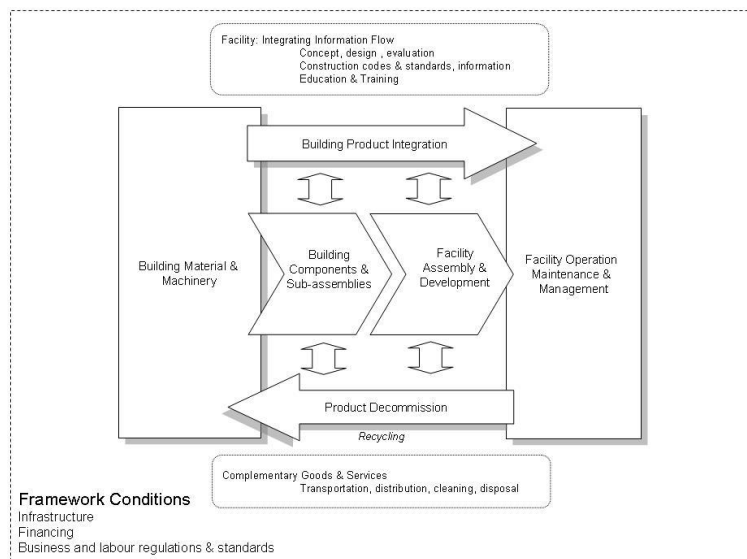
Facility: Integrating Information Flow
Concept, design , evaluation
Construction codes & standards, information
Education & Training

Building Product Integration

Building Material & Machinery

Building Components & Sub-assemblies

Facility Assembly & Development

Facility Operation Maintenance & Management

Product Decommission

Recycling

Complementary Goods & Services
Transportation, distribution, cleaning, disposal

Framework Conditions
Infrastructure
Financing
Business and labour regulations & standards